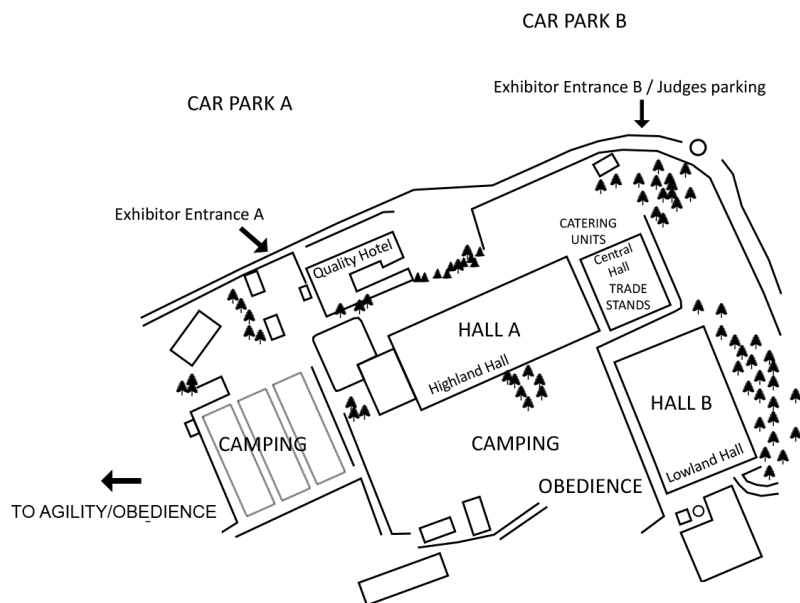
CAR PARK B

Exhibitor Entrance B / Judges parking

CAR PARK A

Exhibitor Entrance A

Quality Hotel

CATERING UNITS

Central Hall

TRADE STANDS

HALL A

Highland Hall

HALL B

Lowland Hall

CAMPING

CAMPING

OBEDIENCE

TO AGILITY/OBEDIENCE